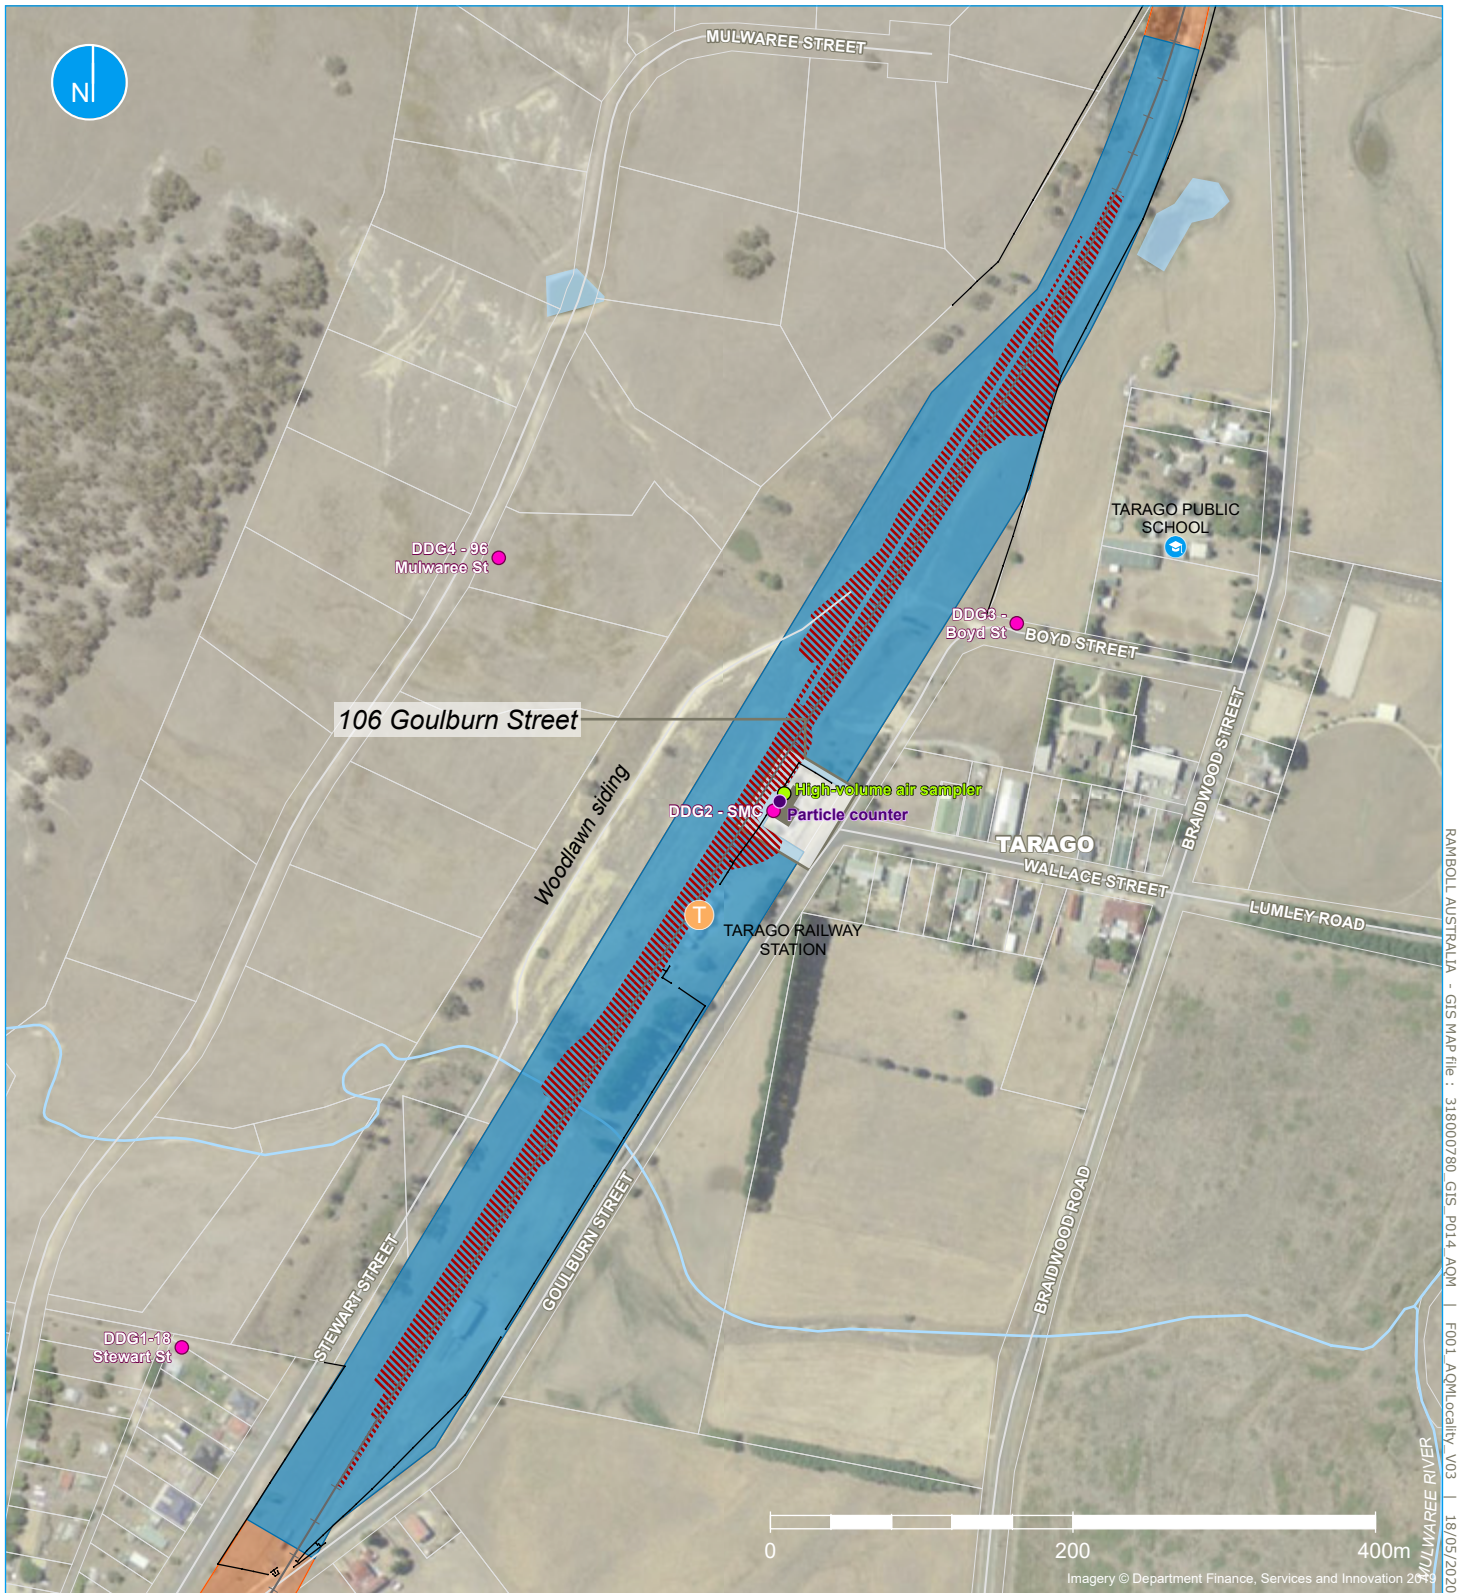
N

MULWAREE STREET

DDG4 - 96
Mulwaree St

TARAGO PUBLIC SCHOOL

DDG3 - Boyd St

BOYD STREET

106 Goulburn Street

Woodlawn siding

High-volume air sampler

DDG2 - SMC

Particle counter

TARAGO

WALLACE STREET

BRAIDWOOD STREET

LUMLEY ROAD

T

TARAGO RAILWAY STATION

DDG1-18
Stewart St

STEWART STREET

GOULBURN STREET

BRAIDWOOD ROAD

MULWAREE RIVER

0

200

400m

Imagery © Department Finance, Services and Innovation 2019

RAMBOLL AUSTRALIA - GIS MAP file : 318000780_GIS_P014_AQM | F001_AQMLocality_V03 | 18/05/2020